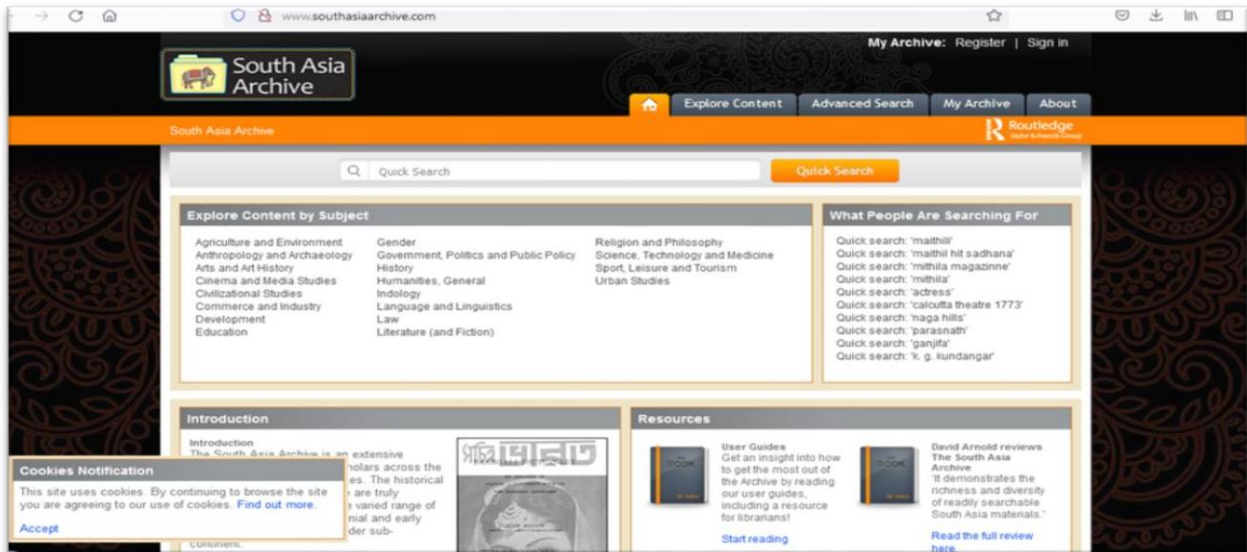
www.southasiaarchive.com

My Archive: Register | Sign in

South Asia Archive

Explore Content | Advanced Search | My Archive | About

South Asia Archive

Routledge
Taylor & Francis Group

Quick Search

Quick Search

Explore Content by Subject

Agriculture and Environment
Anthropology and Archaeology
Arts and Art History
Cinema and Media Studies
Civilizational Studies
Commerce and Industry
Development
Education

Gender
Government, Politics and Public Policy
History
Humanities, General
Indology
Language and Linguistics
Law
Literature (and Fiction)

Religion and Philosophy
Science, Technology and Medicine
Sport, Leisure and Tourism
Urban Studies

What People Are Searching For

Quick search: 'maithili'
Quick search: 'maithil hit sadhana'
Quick search: 'mithila magazinne'
Quick search: 'mithila'
Quick search: 'actress'
Quick search: 'calcutta theatre 1773'
Quick search: 'naga hills'
Quick search: 'parasnath'
Quick search: 'ganjifa'
Quick search: 'k. g. kundangar'

Introduction

Introduction
The South Asia Archive is an extensive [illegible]nolars across the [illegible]es. The historical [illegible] are truly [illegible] varied range of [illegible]nial and early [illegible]der sub-continent.

Cookies Notification
This site uses cookies. By continuing to browse the site you are agreeing to our use of cookies. Find out more.
Accept

Resources

User Guides
Get an insight into how to get the most out of the Archive by reading our user guides, including a resource for librarians!
Start reading

David Arnold reviews The South Asia Archive
'It demonstrates the richness and diversity of readily searchable South Asia materials.'
Read the full review here.